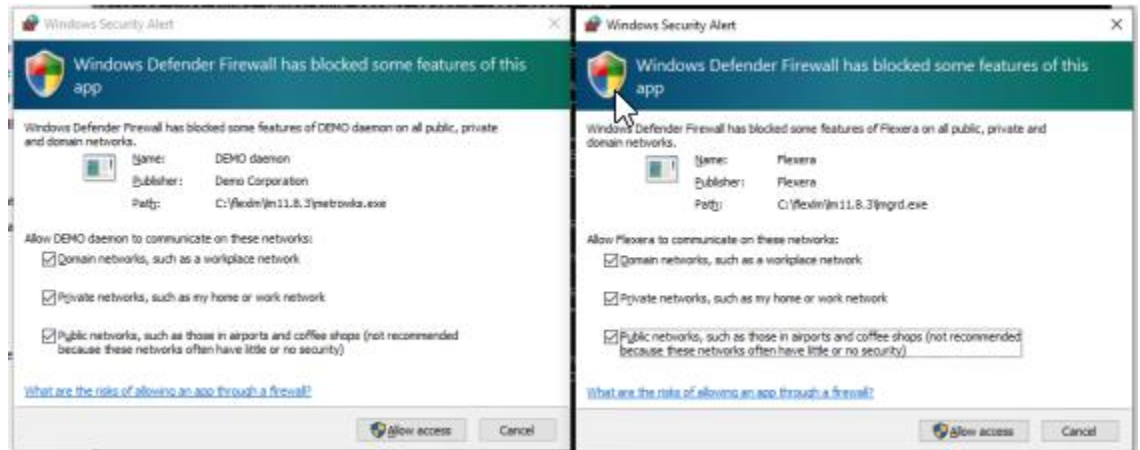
Windows Security Alert

×

Windows Defender Firewall has blocked some features of this app

Windows Defender Firewall has blocked some features of DEMO daemon on all public, private and domain networks.

Name: DEMO daemon

Publisher: Demo Corporation

Path: C:\flexlm\lm11.8.3\netrowks.exe

Allow DEMO daemon to communicate on these networks:

Domain networks, such as a workplace network

Private networks, such as my home or work network

Public networks, such as those in airports and coffee shops (not recommended because these networks often have little or no security)

What are the risks of allowing an app through a firewall?

Allow access

Cancel

Windows Security Alert

×

Windows Defender Firewall has blocked some features of this app

Windows Defender Firewall has blocked some features of Flexera on all public, private and domain networks.

Name: Flexera

Publisher: Flexera

Path: C:\flexlm\lm11.8.3\lmgrd.exe

Allow Flexera to communicate on these networks:

Domain networks, such as a workplace network

Private networks, such as my home or work network

Public networks, such as those in airports and coffee shops (not recommended because these networks often have little or no security)

What are the risks of allowing an app through a firewall?

Allow access

Cancel